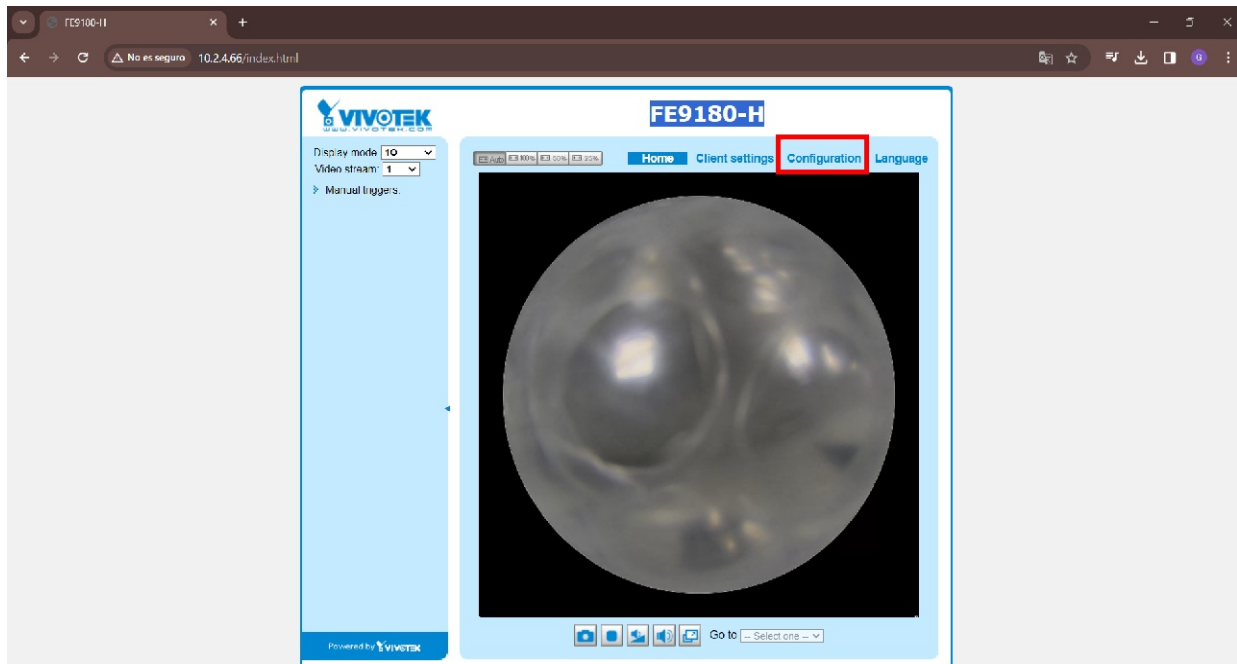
FE9180-H

No es seguro 10.2.4.66/index.html

VIVOTEK
www.vivotek.com

FE9180-H

Display mode 1O
Video stream 1
Manual triggers

Auto 100% 50% 25%

Home Client settings Configuration Language

Go to -- Select one --

Powered by VIVOTEK